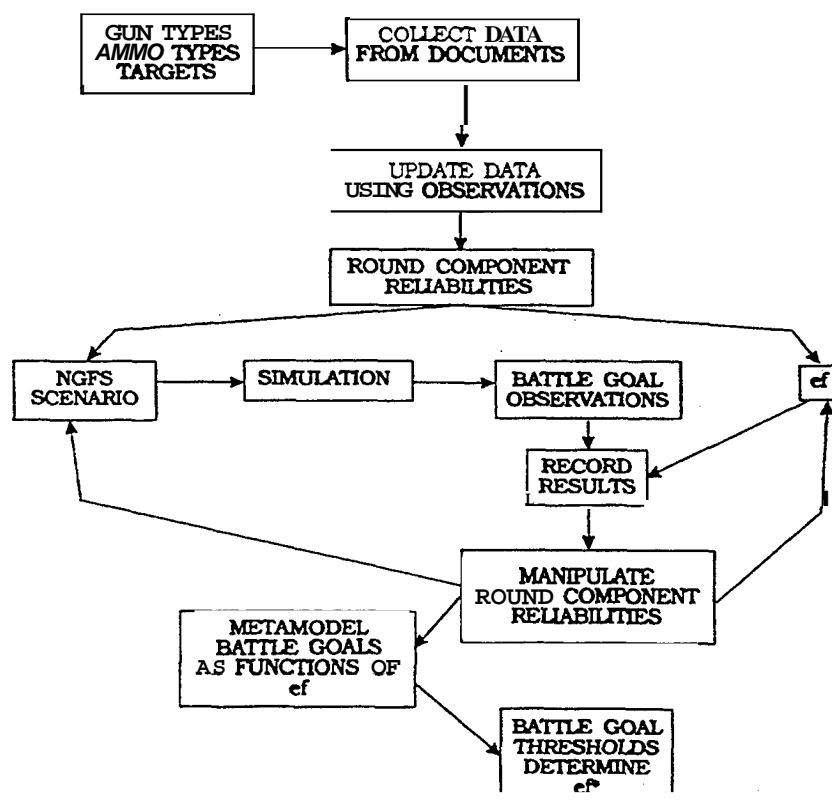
GUN TYPES
AMMO TYPES
TARGETS

COLLECT DATA
FROM DOCUMENTS

UPDATE DATA
USING OBSERVATIONS

ROUND COMPONENT
RELIABILITIES

NGFS
SCENARIO

SIMULATION

BATTLE GOAL
OBSERVATIONS

ef

RECORD
RESULTS

MANIPULATE
ROUND COMPONENT
RELIABILITIES

METAMODEL
BATTLE GOALS
AS FUNCTIONS OF
ef

BATTLE GOAL
THRESHOLDS
DETERMINE
ef*